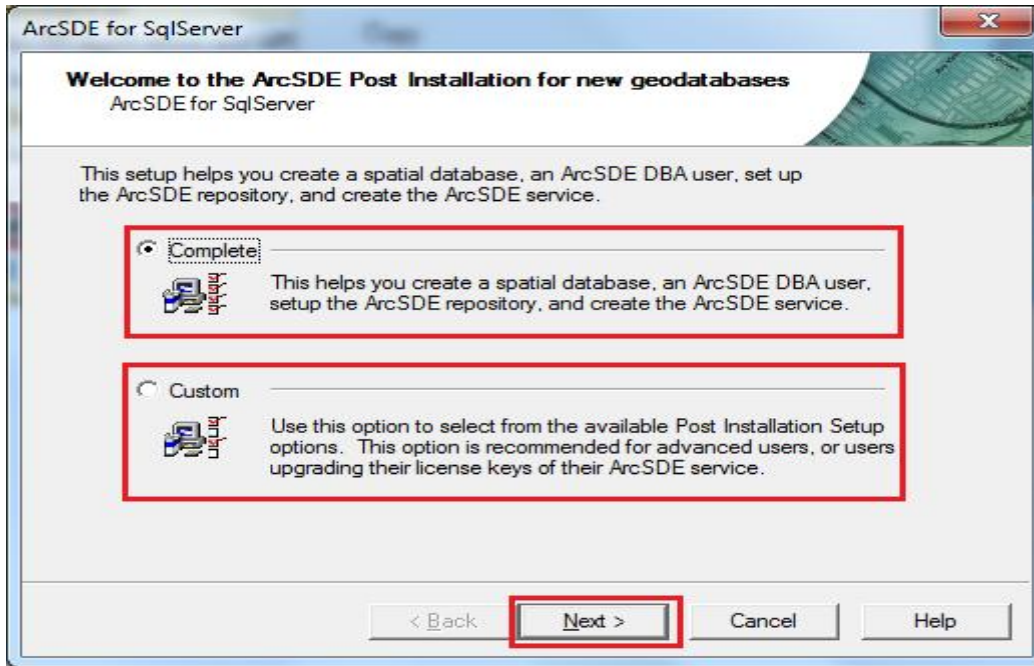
ArcSDE for SqlServer

Welcome to the ArcSDE Post Installation for new geodatabases
ArcSDE for SqlServer

This setup helps you create a spatial database, an ArcSDE DBA user, set up the ArcSDE repository, and create the ArcSDE service.

Complete

This helps you create a spatial database, an ArcSDE DBA user, setup the ArcSDE repository, and create the ArcSDE service.

Custom

Use this option to select from the available Post Installation Setup options. This option is recommended for advanced users, or users upgrading their license keys of their ArcSDE service.

< Back
Next >
Cancel
Help